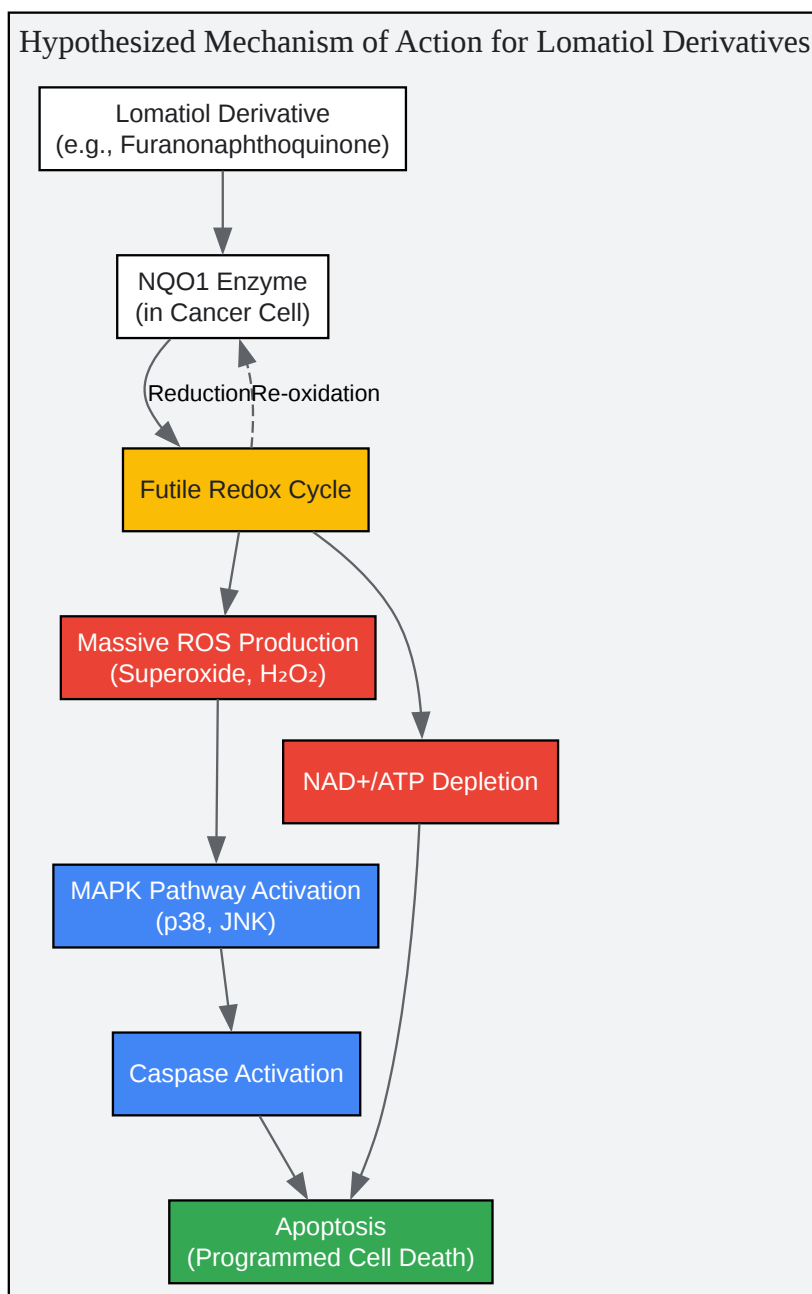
Hypothesized Mechanism of Action for Lomatiol Derivatives

Lomatiol Derivative
(e.g., Furanonaphthoquinone)

NQO1 Enzyme
(in Cancer Cell)

Reduction

Re-oxidation

Futile Redox Cycle

Massive ROS Production
(Superoxide, $H_2O_2$)

NAD+/ATP Depletion

MAPK Pathway Activation
(p38, JNK)

Caspase Activation

Apoptosis
(Programmed Cell Death)